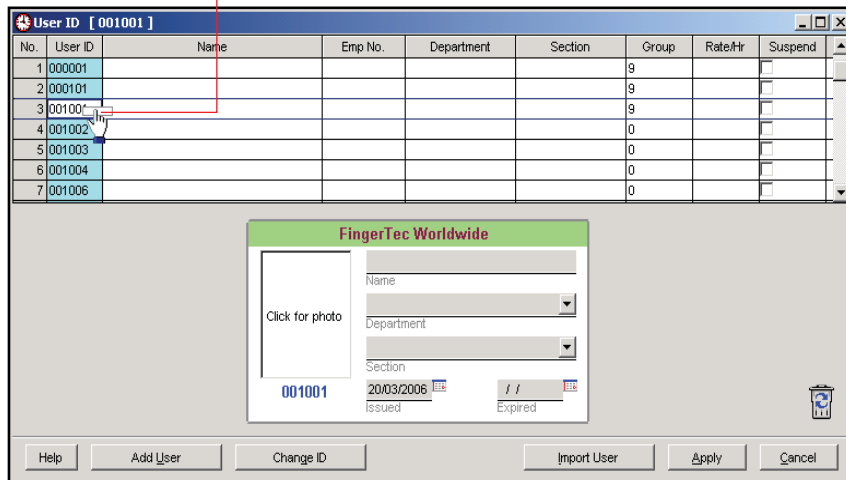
User ID [ 001001 ]

| No. | User ID | Name | Emp No. | Department | Section | Group | Rate/Hr | Suspend |
|---|---|---|---|---|---|---|---|---|
| 1 | 000001 | | | | | 9 | | |
| 2 | 000101 | | | | | 9 | | |
| 3 | 00100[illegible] | | | | | 9 | | |
| 4 | 001002 | | | | | 0 | | |
| 5 | 001003 | | | | | 0 | | |
| 6 | 001004 | | | | | 0 | | |
| 7 | 001006 | | | | | 0 | | |

FingerTec Worldwide

Click for photo

Name

Department

Section

001001

20/03/2006
Issued

/ /
Expired

Help
Add User
Change ID
Import User
Apply
Cancel